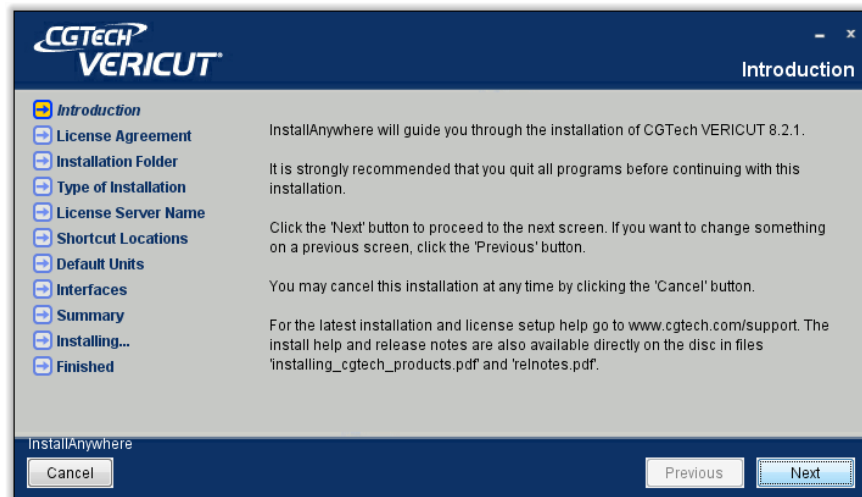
CGTECH
VERICUT

- x

Introduction

Introduction
License Agreement
Installation Folder
Type of Installation
License Server Name
Shortcut Locations
Default Units
Interfaces
Summary
Installing...
Finished

InstallAnywhere will guide you through the installation of CGTech VERICUT 8.2.1.

It is strongly recommended that you quit all programs before continuing with this installation.

Click the 'Next' button to proceed to the next screen. If you want to change something on a previous screen, click the 'Previous' button.

You may cancel this installation at any time by clicking the 'Cancel' button.

For the latest installation and license setup help go to www.cgtech.com/support. The install help and release notes are also available directly on the disc in files 'installing_cgtech_products.pdf' and 'relnotes.pdf'.

InstallAnywhere

Cancel

Previous

Next